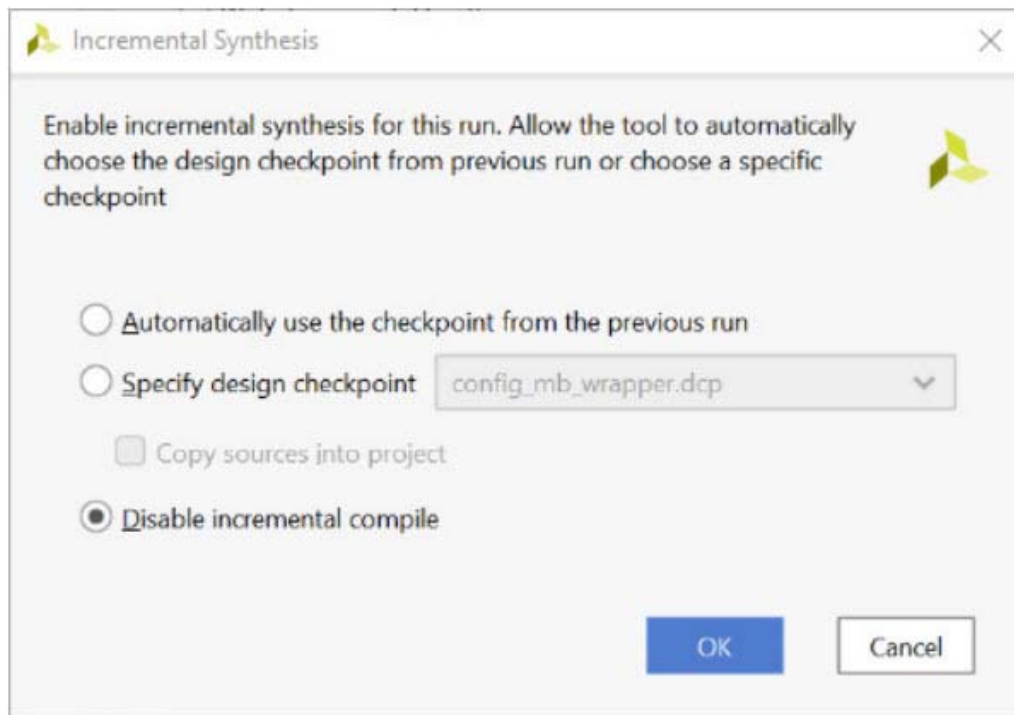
Incremental Synthesis

Enable incremental synthesis for this run. Allow the tool to automatically choose the design checkpoint from previous run or choose a specific checkpoint

Automatically use the checkpoint from the previous run

Specify design checkpoint config_mb_wrapper.dcp

Copy sources into project

Disable incremental compile

OK

Cancel